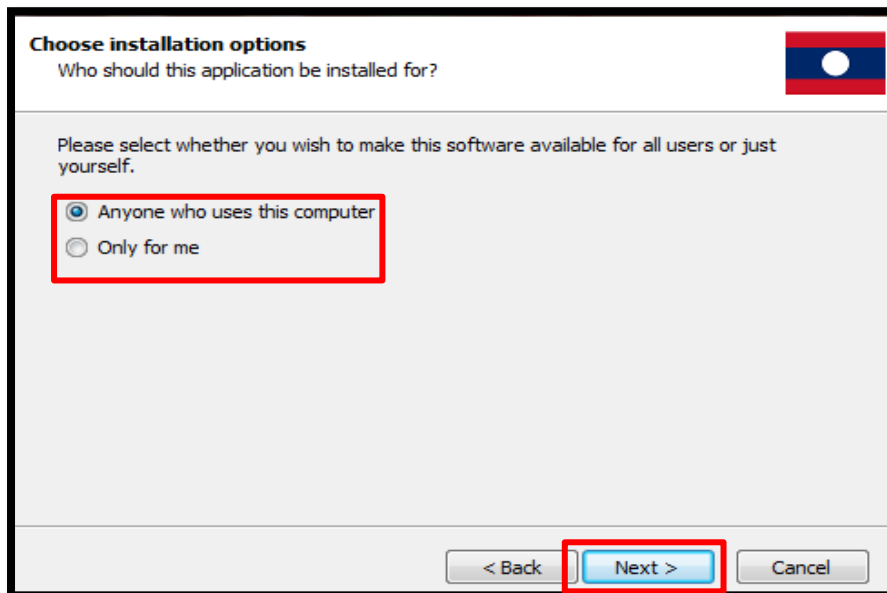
Choose installation options
Who should this application be installed for?

Please select whether you wish to make this software available for all users or just yourself.

Anyone who uses this computer
Only for me

< Back
Next >
Cancel